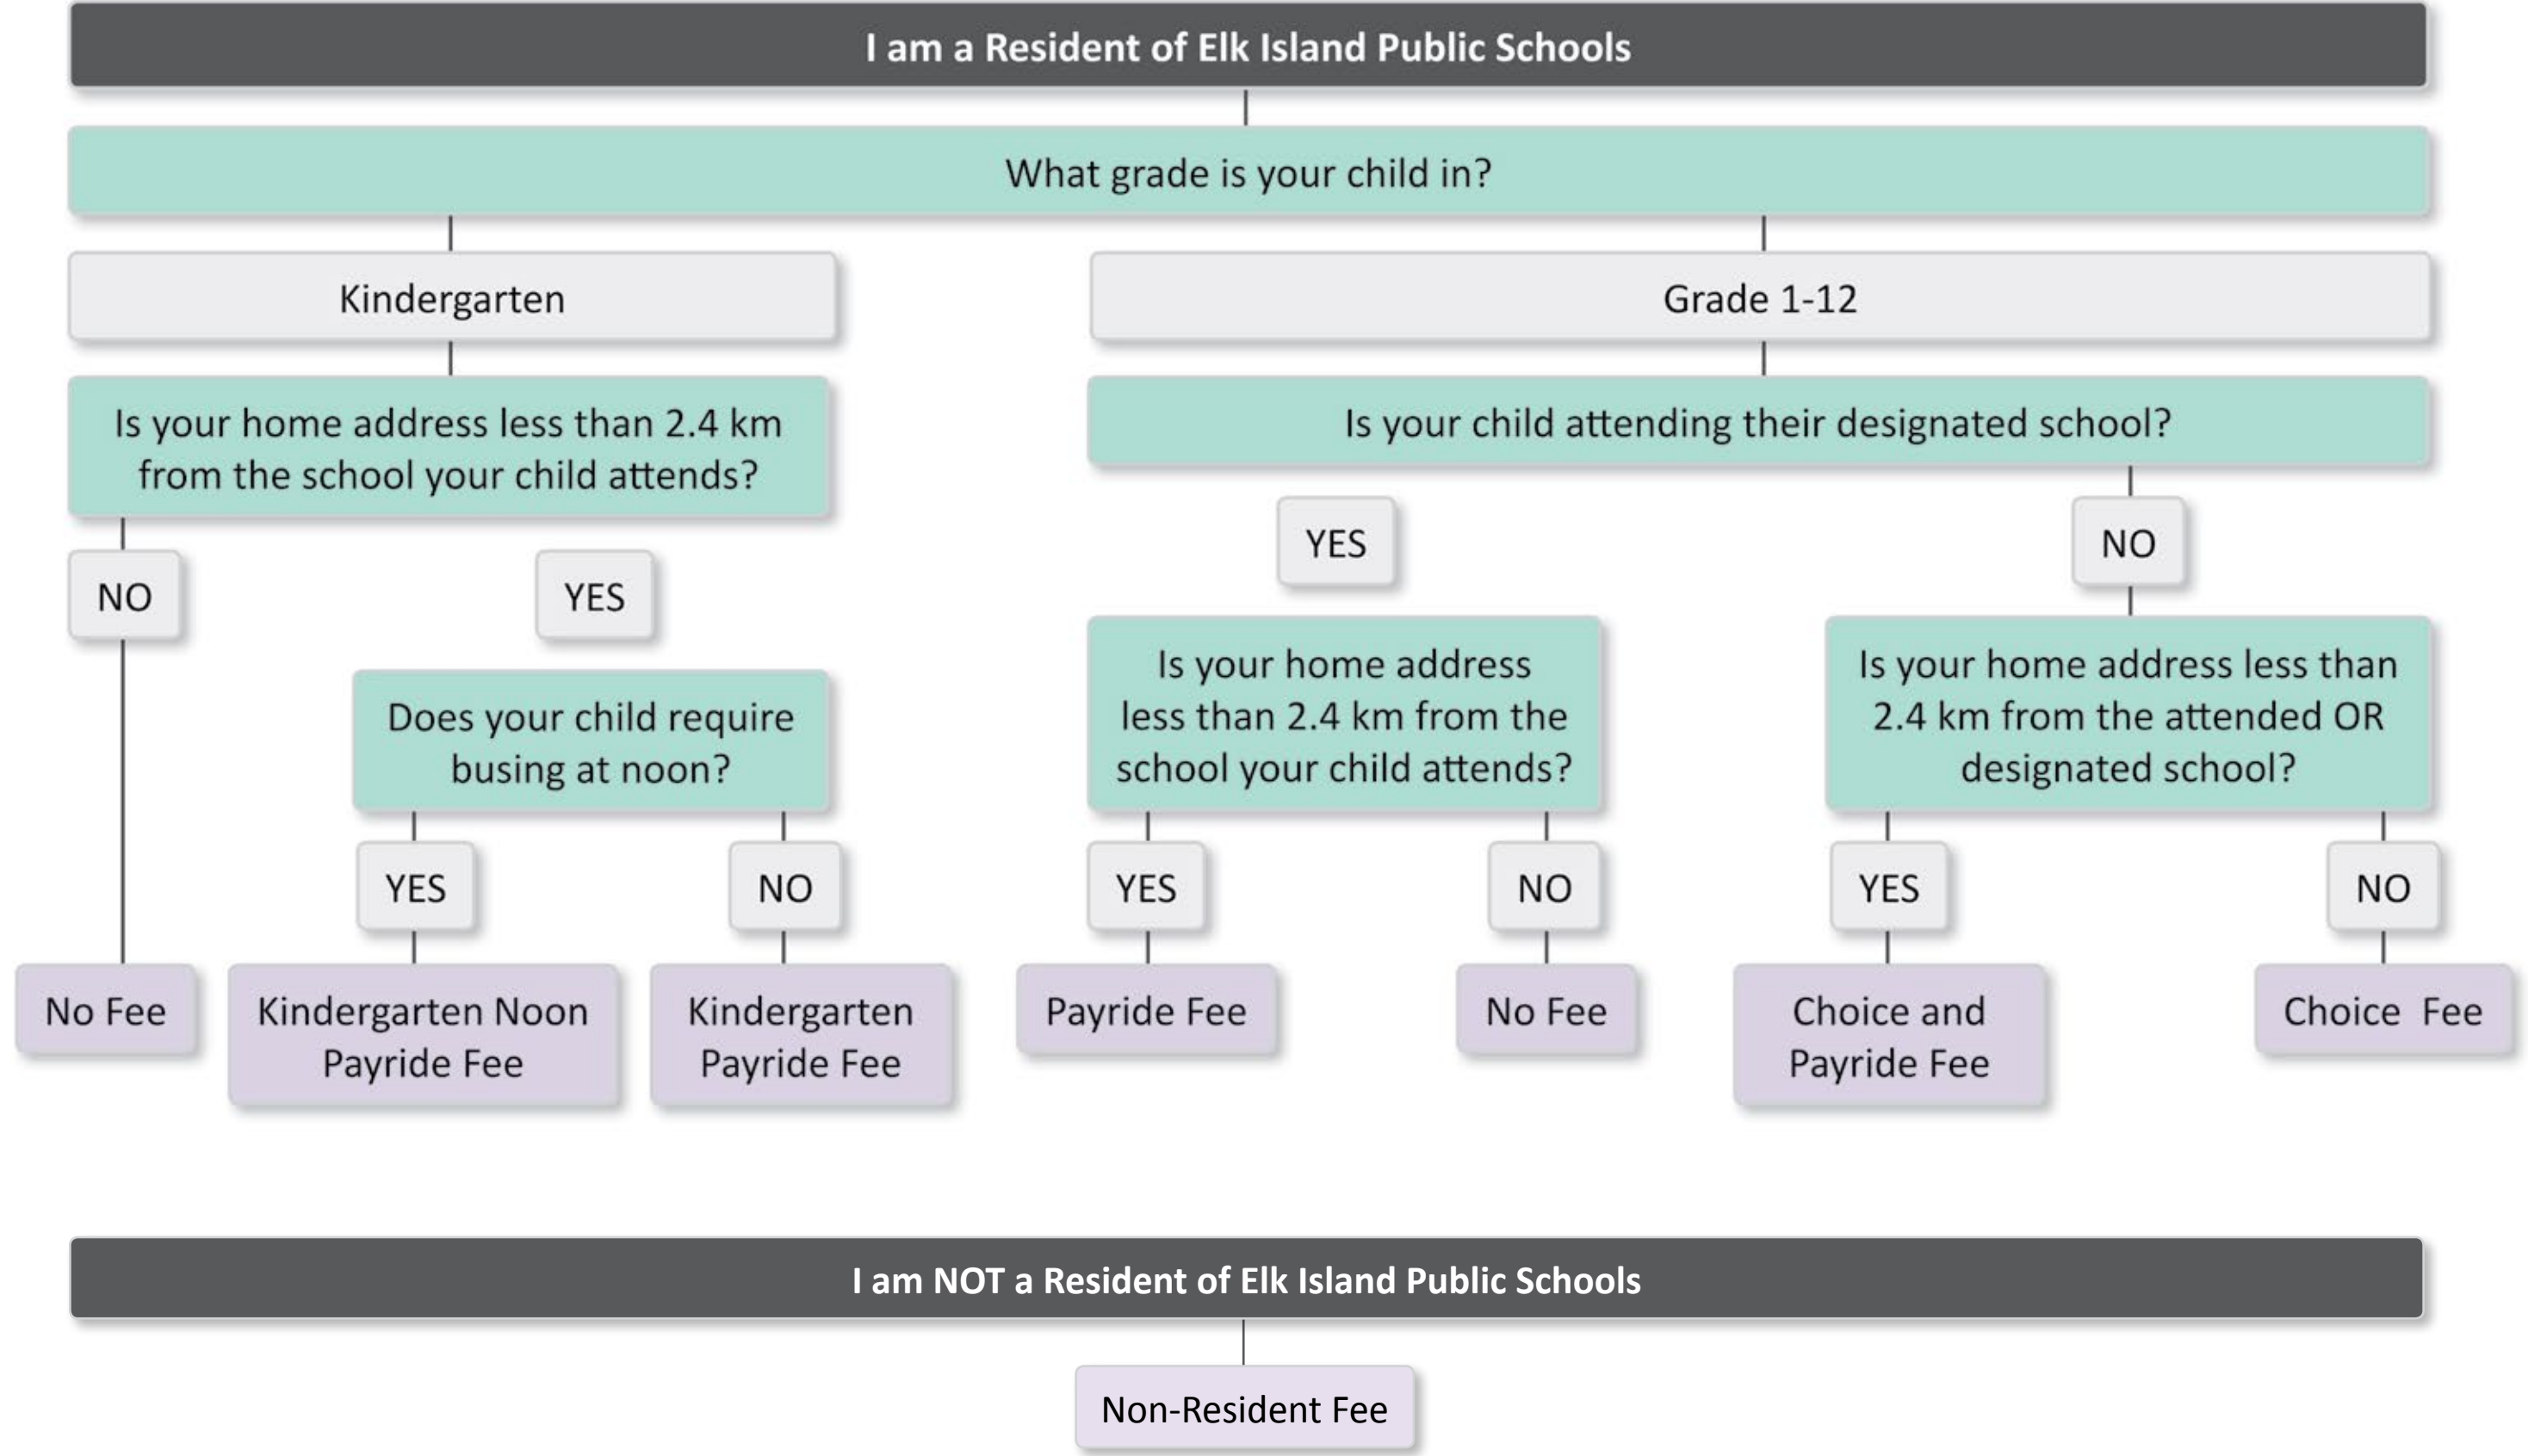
I am a Resident of Elk Island Public Schools

What grade is your child in?

Kindergarten

Grade 1-12

Is your home address less than 2.4 km from the school your child attends?

Is your child attending their designated school?

YES

NO

NO

YES

Is your home address less than 2.4 km from the school your child attends?

Is your home address less than 2.4 km from the attended OR designated school?

Does your child require busing at noon?

YES

NO

YES

NO

YES

NO

No Fee

Kindergarten Noon Payride Fee

Kindergarten Payride Fee

Payride Fee

No Fee

Choice and Payride Fee

Choice Fee

I am NOT a Resident of Elk Island Public Schools

Non-Resident Fee